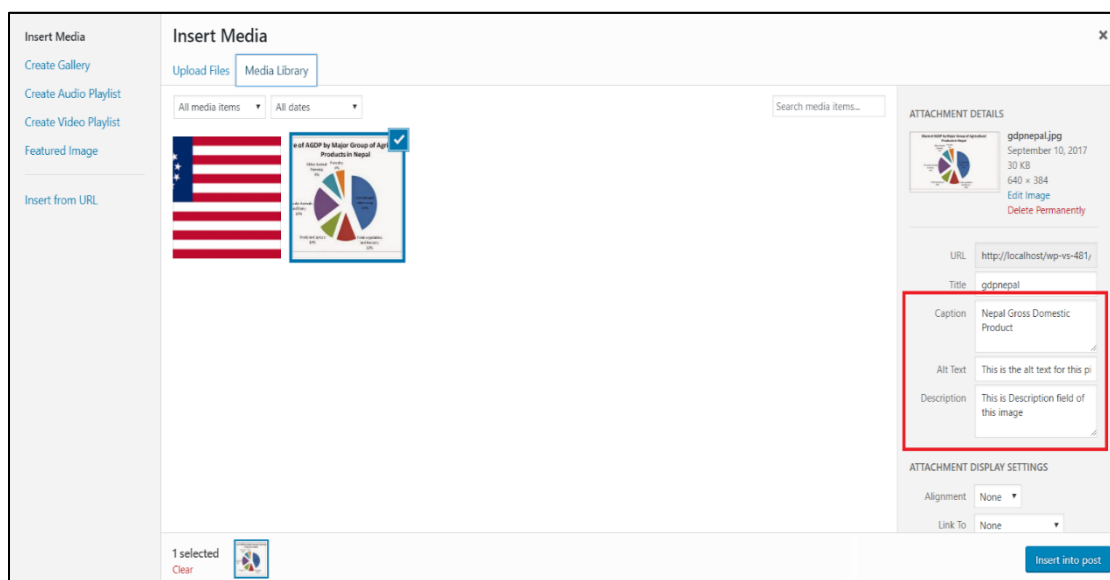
Insert Media
Create Gallery
Create Audio Playlist
Create Video Playlist
Featured Image

Insert from URL

Insert Media

×

Upload Files Media Library

All media items ▾ All dates ▾

Search media items...

e of AGDP by Major Group of Agri Products in Nepal

ATTACHMENT DETAILS

gdpnepal.jpg
September 10, 2017
30 KB
640 × 384
Edit Image
Delete Permanently

URL http://localhost/wp-vs-481/

Title gdpnepal

Caption Nepal Gross Domestic Product

Alt Text This is the alt text for this pi

Description This is Description field of this image

ATTACHMENT DISPLAY SETTINGS

Alignment None ▾

Link To None ▾

1 selected
Clear

Insert into post